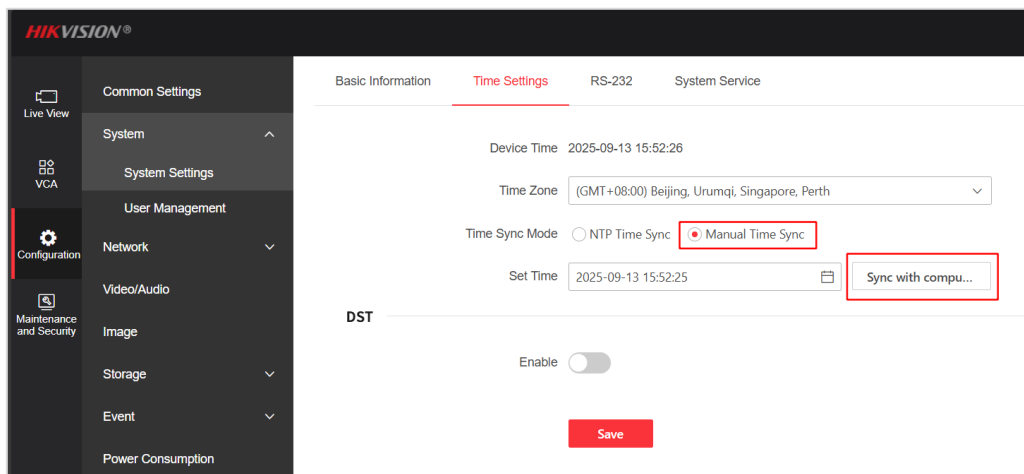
HIKVISION®

Live View

VCA

Configuration

Maintenance and Security

Common Settings

System

System Settings

User Management

Network

Video/Audio

Image

Storage

Event

Power Consumption

Basic Information

Time Settings

RS-232

System Service

Device Time 2025-09-13 15:52:26

Time Zone (GMT+08:00) Beijing, Urumqi, Singapore, Perth

Time Sync Mode NTP Time Sync Manual Time Sync

Set Time 2025-09-13 15:52:25

Sync with compu...

DST

Enable

Save